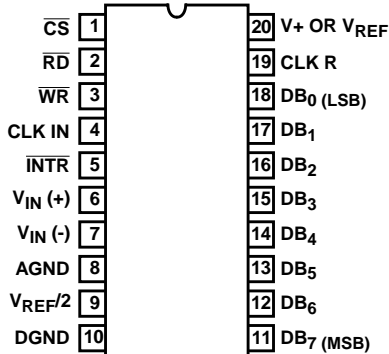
$\overline{CS}$ 1
$\overline{RD}$ 2
$\overline{WR}$ 3
CLK IN 4
$\overline{INTR}$ 5
$V_{IN}$ (+) 6
$V_{IN}$ (-) 7
AGND 8
$V_{REF}/2$ 9
DGND 10

20 V+ OR $V_{REF}$
19 CLK R
18 $DB_0$ (LSB)
17 $DB_1$
16 $DB_2$
15 $DB_3$
14 $DB_4$
13 $DB_5$
12 $DB_6$
11 $DB_7$ (MSB)